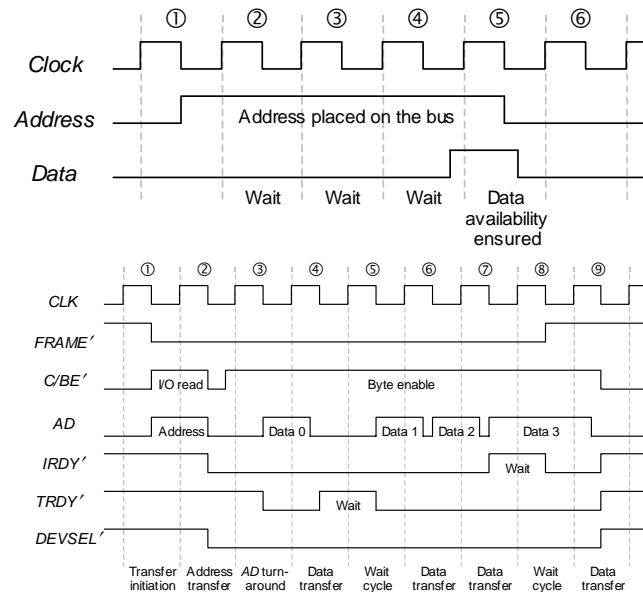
① ② ③ ④ ⑤ ⑥

Clock

Address

Address placed on the bus

Data

Wait Wait Wait Data availability ensured

① ② ③ ④ ⑤ ⑥ ⑦ ⑧ ⑨

CLK

FRAME′

C/BE′

I/O read

Byte enable

AD

Address

Data 0

Data 1

Data 2

Data 3

IRDY′

Wait

TRDY′

Wait

DEVSEL′

Transfer initiation

Address transfer

AD turn-around

Data transfer

Wait cycle

Data transfer

Data transfer

Wait cycle

Data transfer